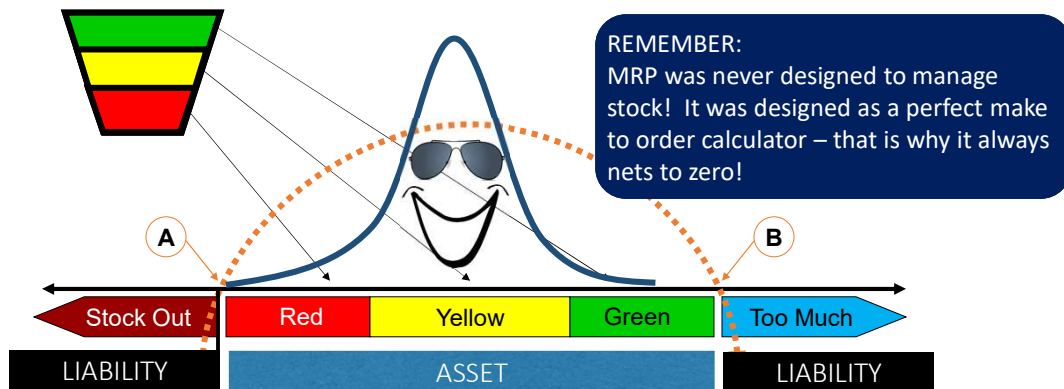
REMEMBER:
MRP was never designed to manage stock! It was designed as a perfect make to order calculator – that is why it always nets to zero!

A

B

Stock Out

Red

Yellow

Green

Too Much

LIABILITY

ASSET

LIABILITY